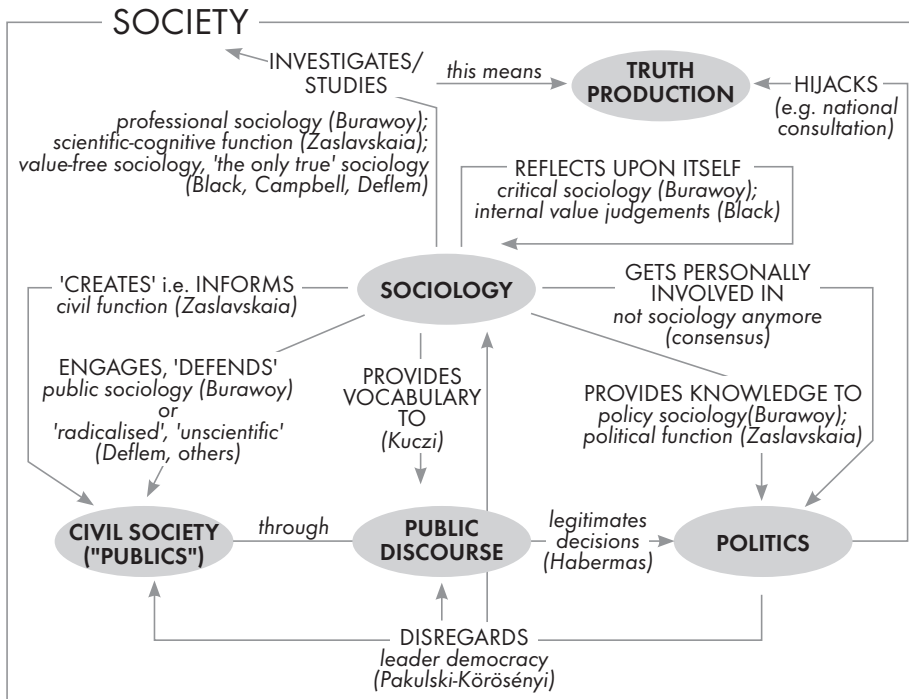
SOCIETY

INVESTIGATES/ STUDIES

this means

TRUTH PRODUCTION

HIJACKS (e.g. national consultation)

professional sociology (Burawoy); scientific-cognitive function (Zaslavskaia); value-free sociology, 'the only true' sociology (Black, Campbell, Deflem)

REFLECTS UPON ITSELF critical sociology (Burawoy); internal value judgements (Black)

'CREATES' i.e. INFORMS civil function (Zaslavskaia)

SOCIOLOGY

GETS PERSONALLY INVOLVED IN not sociology anymore (consensus)

ENGAGES, 'DEFENDS' public sociology (Burawoy) or 'radicalised', 'unscientific' (Deflem, others)

PROVIDES VOCABULARY TO (Kuczi)

PROVIDES KNOWLEDGE TO policy sociology(Burawoy); political function (Zaslavskaia)

CIVIL SOCIETY ("PUBLICS")

through

PUBLIC DISCOURSE

legitimates decisions (Habermas)

POLITICS

DISREGARDS leader democracy (Pakulski-Körösényi)